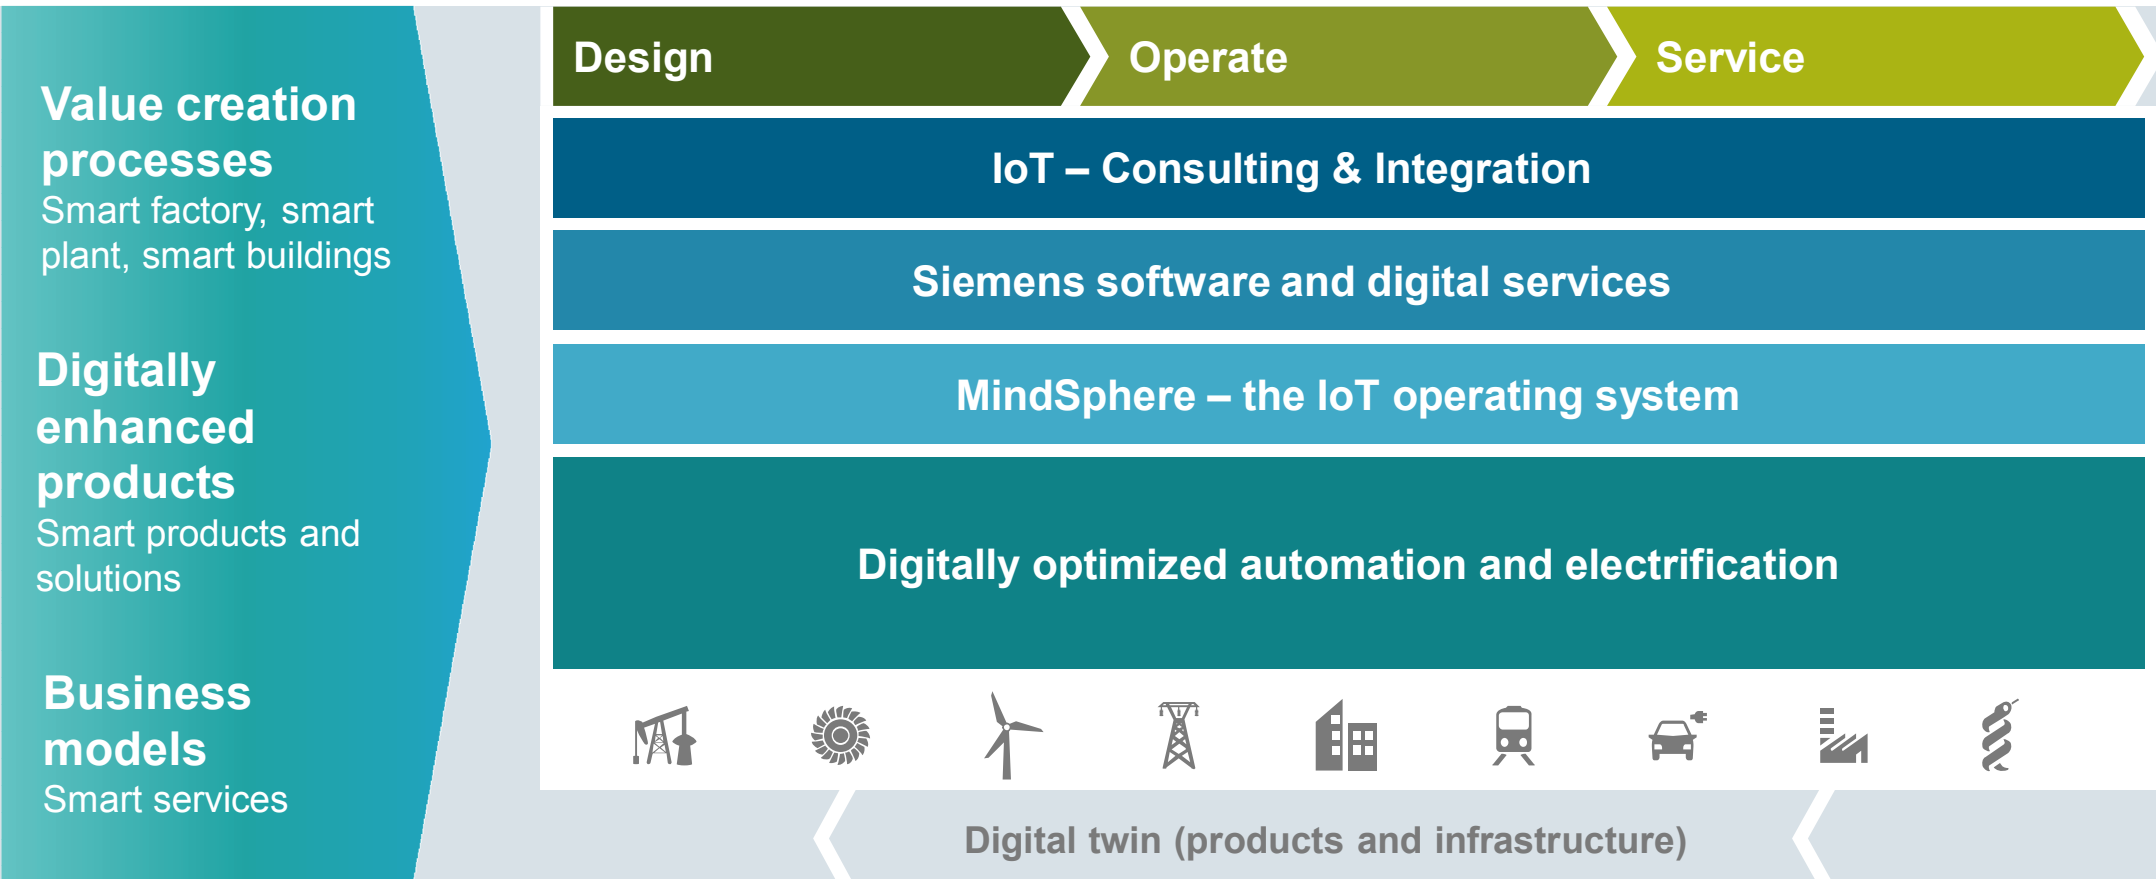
Value creation processes
Smart factory, smart plant, smart buildings

Digitally enhanced products
Smart products and solutions

Business models
Smart services

Design

Operate

Service

IoT – Consulting & Integration

Siemens software and digital services

MindSphere – the IoT operating system

Digitally optimized automation and electrification

Digital twin (products and infrastructure)